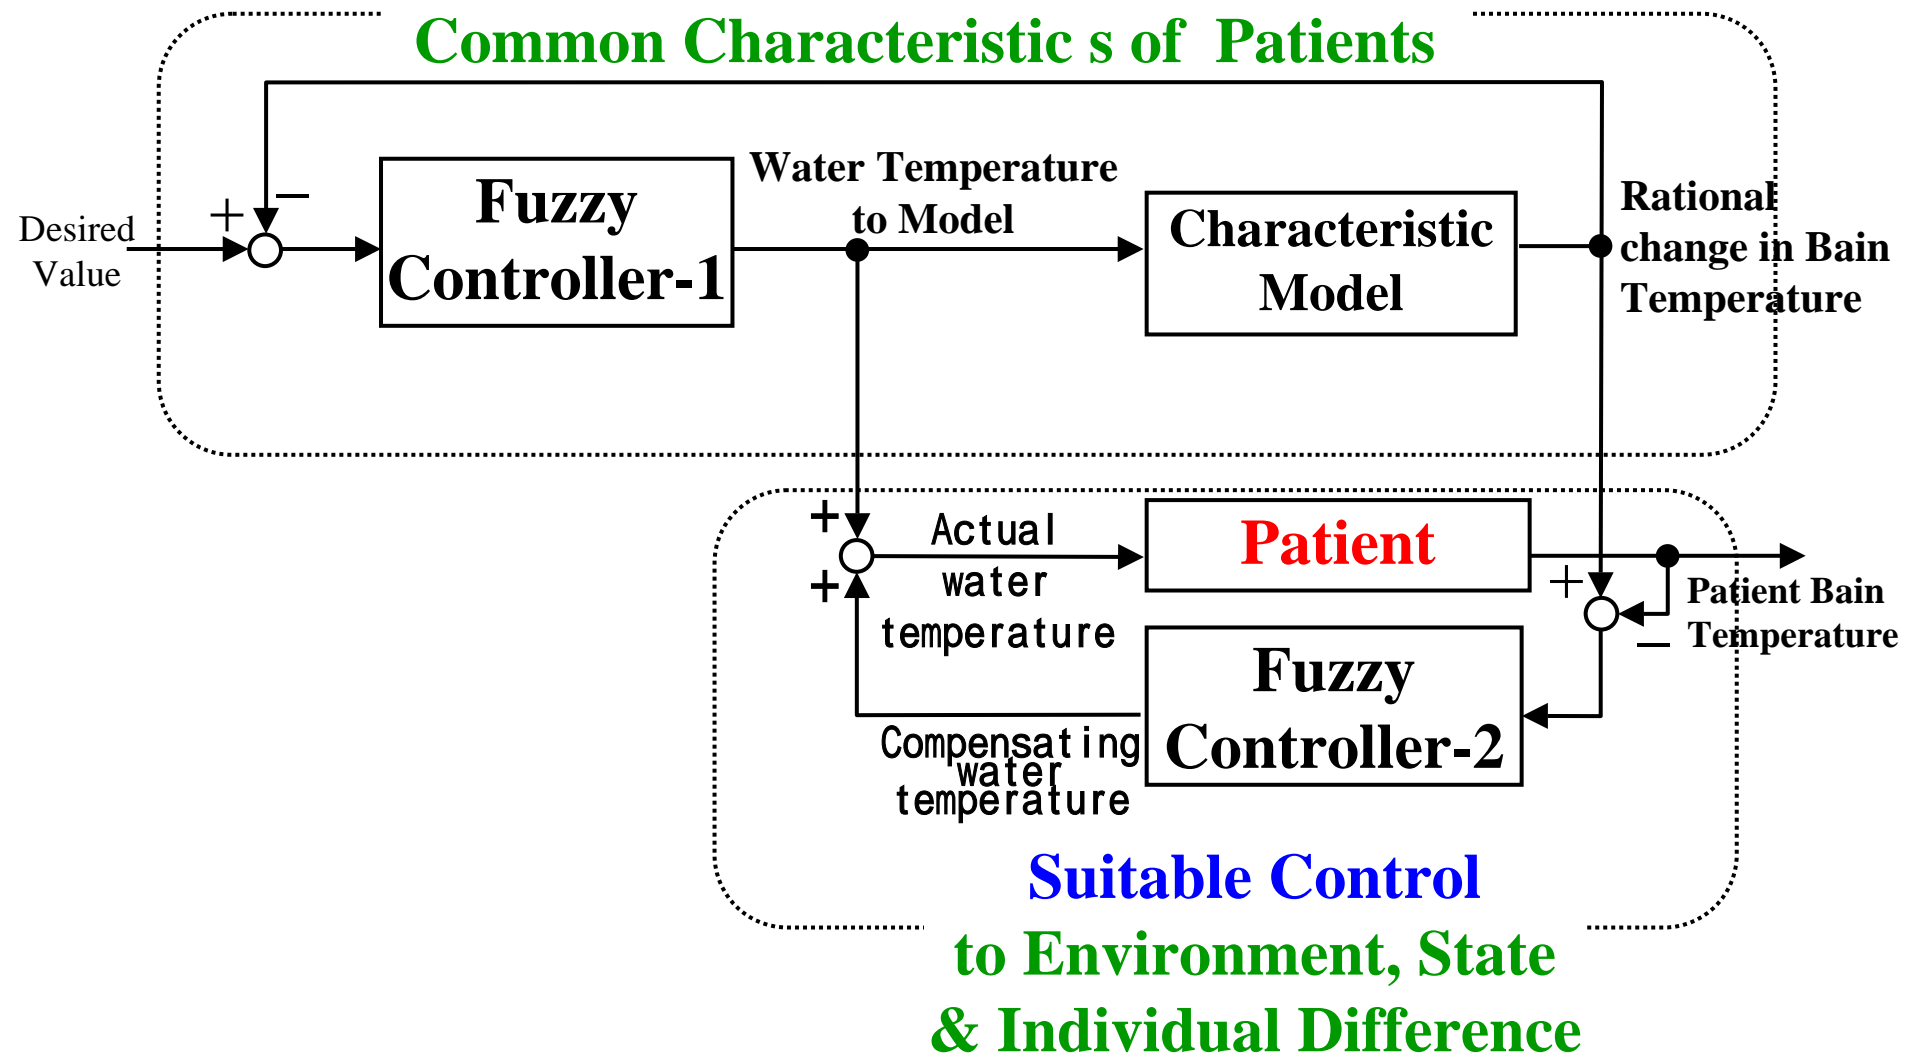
Common Characteristic s of Patients

Desired Value

+
−

Fuzzy Controller-1

Water Temperature to Model

Characteristic Model

Rational change in Bain Temperature

+
+

Actual water temperature

Patient

+
−

Patient Bain Temperature

Fuzzy Controller-2

Compensating water temperature

Suitable Control to Environment, State & Individual Difference